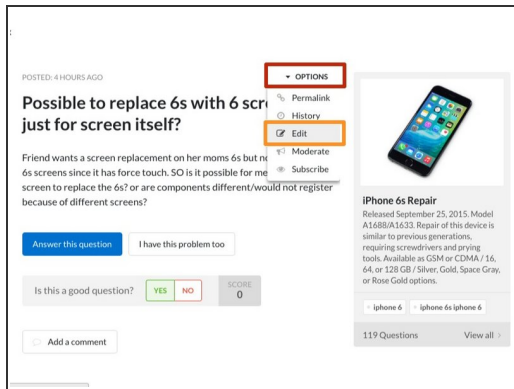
POSTED: 4 HOURS AGO

▾ OPTIONS

Permalink

History

Edit

Moderate

Subscribe

Possible to replace 6s with 6 scre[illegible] just for screen itself?

Friend wants a screen replacement on her moms 6s but no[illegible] 6s screens since it has force touch. SO is it possible for me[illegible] screen to replace the 6s? or are components different/would not register because of different screens?

Answer this question

I have this problem too

Is this a good question?

YES

NO

SCORE
0

Add a comment

iPhone 6s Repair

Released September 25, 2015. Model A1688/A1633. Repair of this device is similar to previous generations, requiring screwdrivers and prying tools. Available as GSM or CDMA / 16, 64, or 128 GB / Silver, Gold, Space Gray, or Rose Gold options.

iphone 6

iphone 6s iphone 6

119 Questions

View all